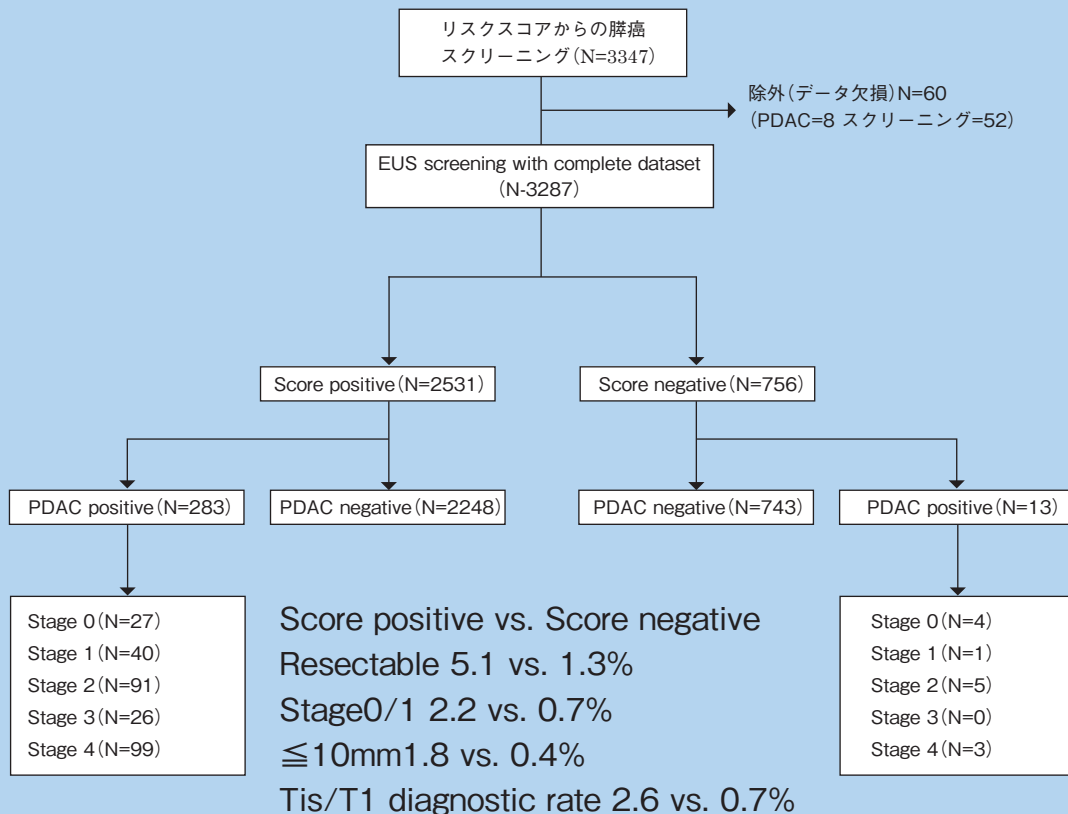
リスクスコアからの膵癌スクリーニング(N=3347)

除外(データ欠損)N=60
(PDAC=8 スクリーニング=52)

EUS screening with complete dataset
(N-3287)

Score positive(N=2531)

Score negative(N=756)

PDAC positive(N=283)

PDAC negative(N=2248)

PDAC negative(N=743)

PDAC positive(N=13)

Stage 0(N=27)
Stage 1(N=40)
Stage 2(N=91)
Stage 3(N=26)
Stage 4(N=99)

Score positive vs. Score negative
Resectable 5.1 vs. 1.3%
Stage0/1 2.2 vs. 0.7%
≦10mm1.8 vs. 0.4%
Tis/T1 diagnostic rate 2.6 vs. 0.7%

Stage 0(N=4)
Stage 1(N=1)
Stage 2(N=5)
Stage 3(N=0)
Stage 4(N=3)